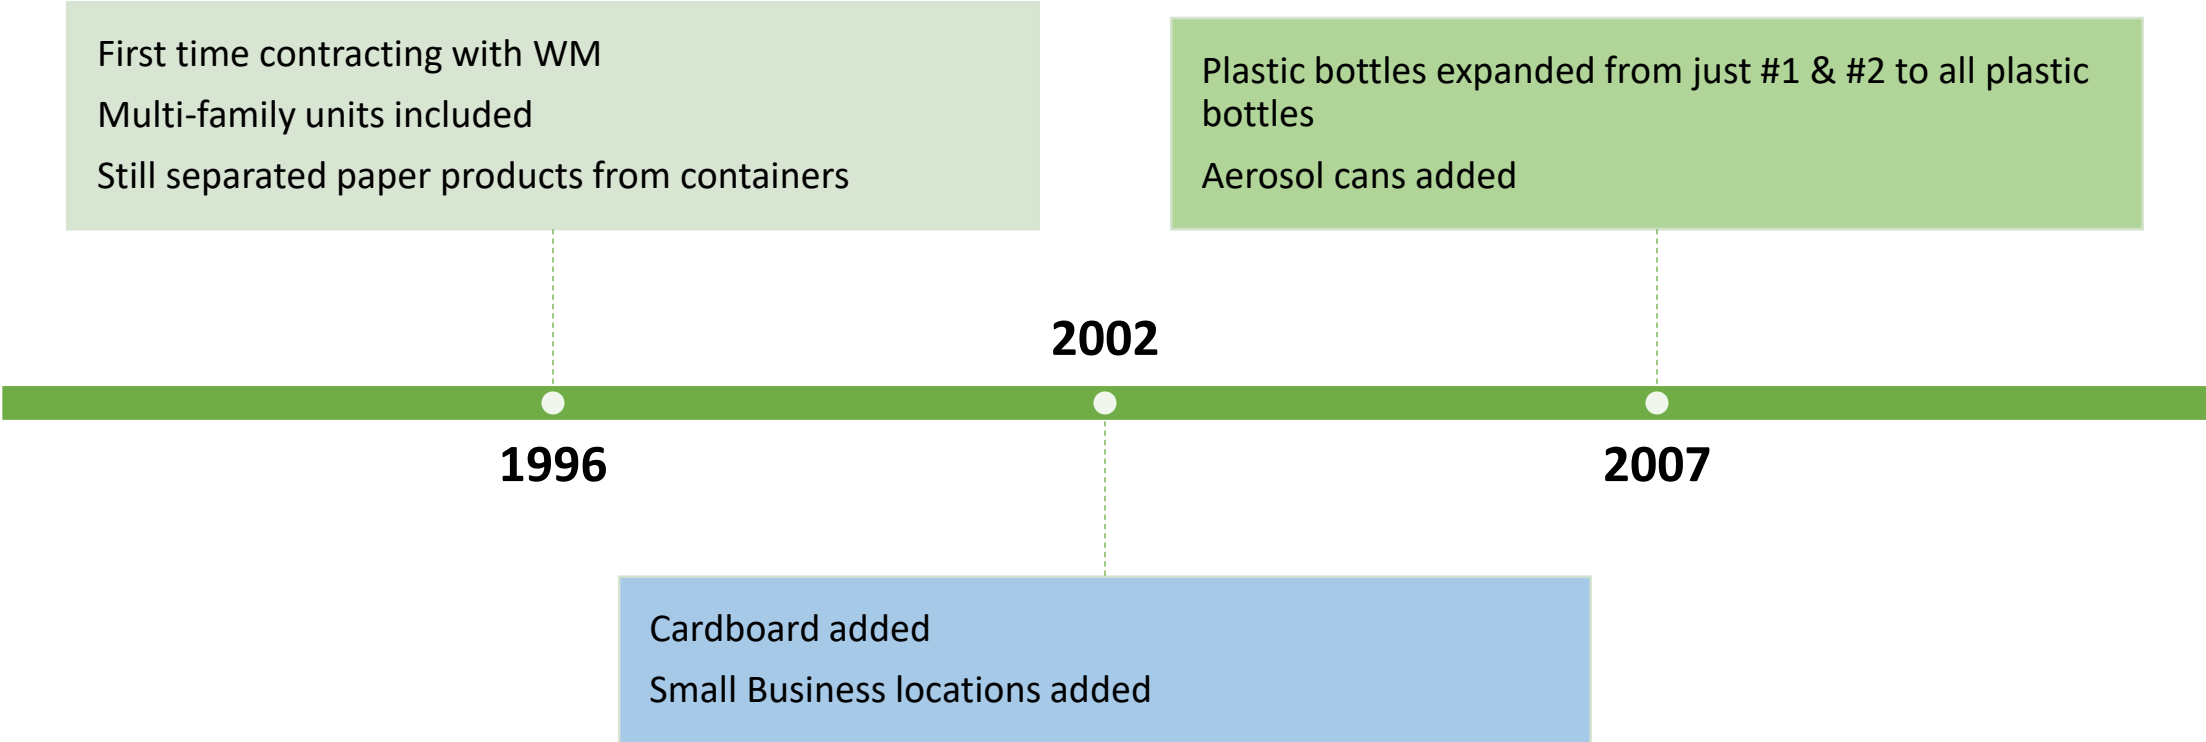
First time contracting with WM

Multi-family units included

Still separated paper products from containers

Plastic bottles expanded from just #1 & #2 to all plastic bottles

Aerosol cans added

2002

1996

2007

Cardboard added

Small Business locations added